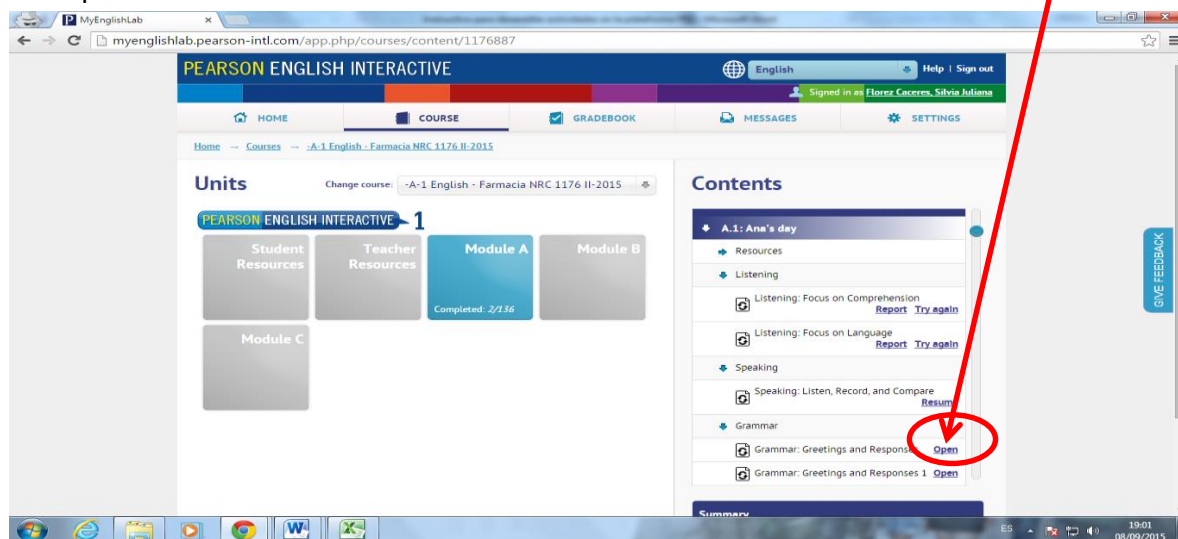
MyEnglishLab
myenglishlab.pearson-intl.com/app.php/courses/content/1176887

PEARSON ENGLISH INTERACTIVE
English
Help | Sign out
Signed in as Florez Caceres, Silvia Juliana

HOME
COURSE
GRADEBOOK
MESSAGES
SETTINGS

Home → Courses → -A-1 English - Farmacia NRC 1176 II-2015

Units
Change course: -A-1 English - Farmacia NRC 1176 II-2015

PEARSON ENGLISH INTERACTIVE 1

Student Resources
Teacher Resources
Module A
Completed: 2/136
Module B
Module C

Contents
A.1: Ana's day
Resources
Listening
Listening: Focus on Comprehension
Report Try again
Listening: Focus on Language
Report Try again
Speaking
Speaking: Listen, Record, and Compare
Resum
Grammar
Grammar: Greetings and Responses Open
Grammar: Greetings and Responses 1 Open

Summary

GIVE FEEDBACK

ES
19:01
08/09/2015